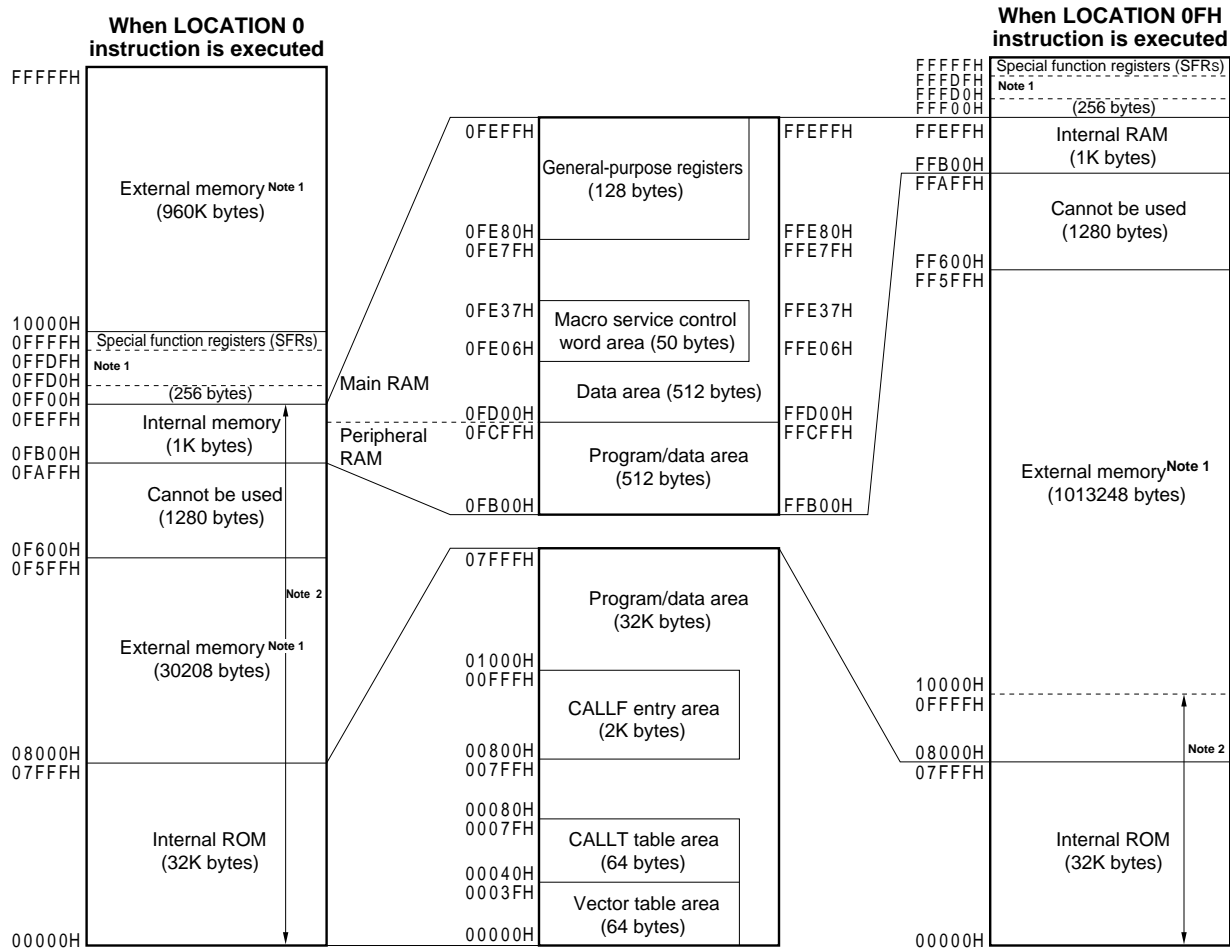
When LOCATION 0 instruction is executed

FFFFFH

External memory Note 1
(960K bytes)

10000H
0FFFFH
Special function registers (SFRs)
0FFDFH
Note 1
0FFD0H
(256 bytes)
0FF00H
0FEFFH
Internal memory
(1K bytes)
0FB00H
0FAFFH
Cannot be used
(1280 bytes)
0F600H
0F5FFH
Note 2
External memory Note 1
(30208 bytes)
08000H
07FFFH
Internal ROM
(32K bytes)
00000H

Main RAM
Peripheral RAM

0FEFFH
General-purpose registers
(128 bytes)
FFEFFH
0FE80H
0FE7FH
FFE80H
FFE7FH
0FE37H
Macro service control word area (50 bytes)
FFE37H
0FE06H
FFE06H
Data area (512 bytes)
0FD00H
0FCFFH
FFD00H
FFCFFH
Program/data area
(512 bytes)
0FB00H
FFB00H

07FFFH
Program/data area
(32K bytes)
01000H
00FFFH
CALLF entry area
(2K bytes)
00800H
007FFH
00080H
0007FH
CALLT table area
(64 bytes)
00040H
0003FH
Vector table area
(64 bytes)
00000H

When LOCATION 0FH instruction is executed

FFFFFH
Special function registers (SFRs)
FFFDFH
Note 1
FFFD0H
(256 bytes)
FFF00H
FFEFFH
Internal RAM
(1K bytes)
FFB00H
FFAFFH
Cannot be used
(1280 bytes)
FF600H
FF5FFH
External memory Note 1
(1013248 bytes)
10000H
0FFFFH
Note 2
08000H
07FFFH
Internal ROM
(32K bytes)
00000H